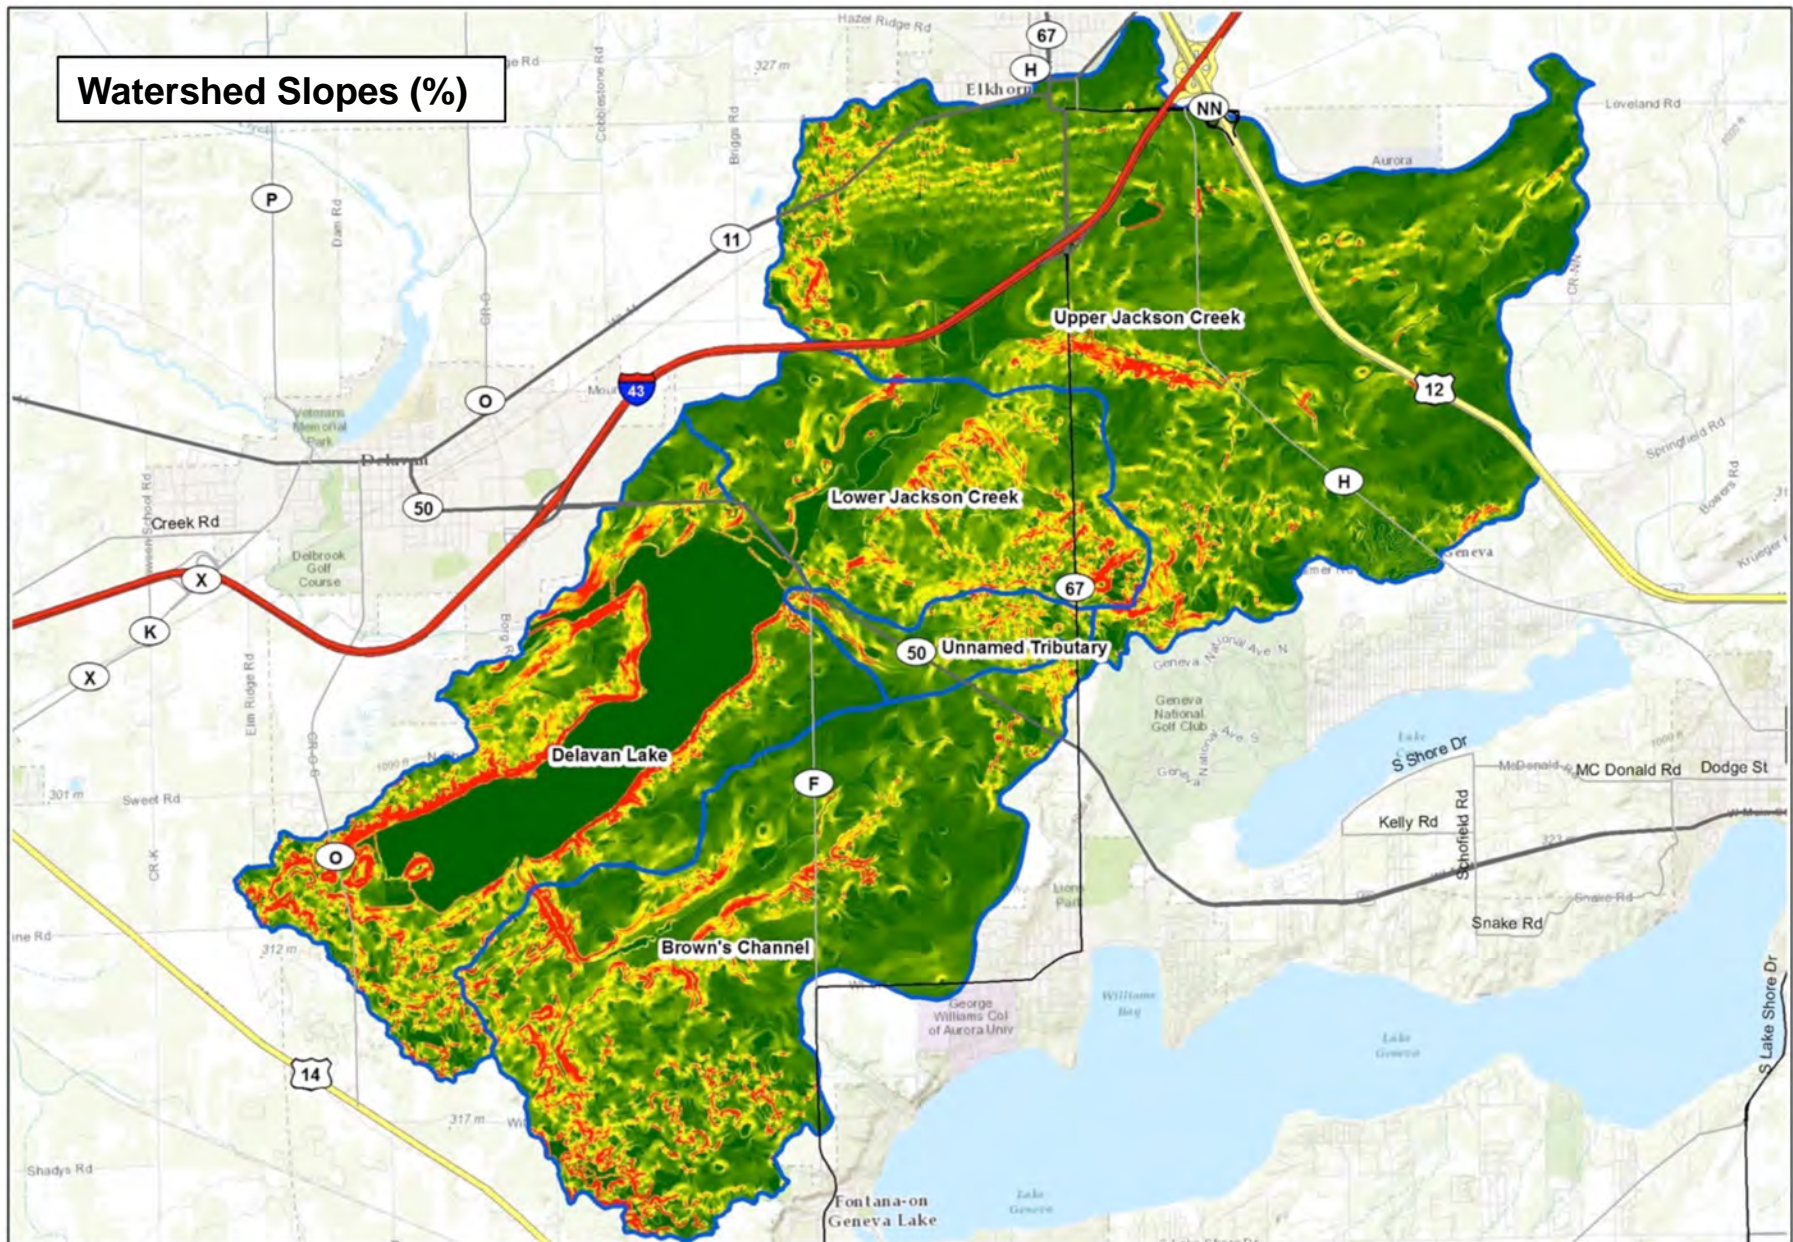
Watershed Slopes (%)

Hazel Ridge Rd
67
H
Elkhorn
NN
Loveland Rd
327 m
Cobblestone Rd
Briggs Rd
Aurora
P
Dam Rd
11
CR-O
Upper Jackson Creek
O
43
12
Veterans Memorial Park
Delavan
Springfield Rd
50
Lower Jackson Creek
H
Bowers Rd
Creek Rd
Delbrook Golf Course
X
Geneva
K
67
X
50
Unnamed Tributary
Geneva National Ave N
Elm Ridge Rd
Geneva National Golf Club
Delavan Lake
S Shore Dr
McDonald
MC Donald Rd
Dodge St
301 m
Sweet Rd
F
Kelly Rd
Schofield Rd
O
CR-K
Snake Rd
Snake Rd
ine Rd
312 m
Brown's Channel
George Williams Col of Aurora Univ
Williams Bay
Lake Geneva
S Lake Shore Dr
14
317 m
Shadys Rd
Fontana-on Geneva Lake
Lake Geneva